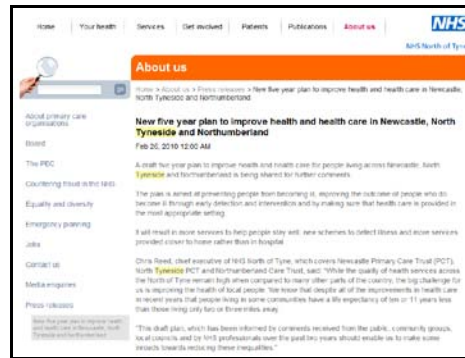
Home Your health Services Get involved Patients Publications About us

NHS

NHS North of Tyne

About us

Home > About us > Press releases > New five year plan to improve health and health care in Newcastle, North Tyneside and Northumberland

About primary care organisations

Board

The PEC

Countering fraud in the NHS

Equality and diversity

Emergency planning

Jobs

Contact us

Media enquiries

Press releases

New five year plan to improve health and health care in Newcastle, North Tyneside and Northumberland

New five year plan to improve health and health care in Newcastle, North Tyneside and Northumberland

Feb 26, 2010 12:00 AM

A draft five year plan to improve health and health care for people living across Newcastle, North Tyneside and Northumberland is being shared for further comments.

The plan is aimed at preventing people from becoming ill, improving the outcome of people who do become ill through early detection and intervention and by making sure that health care is provided in the most appropriate setting.

It will result in more services to help people stay well, new schemes to detect illness and more services provided closer to home rather than in hospital.

Chris Reed, chief executive of NHS North of Tyne, which covers Newcastle Primary Care Trust (PCT), North Tyneside PCT and Northumberland Care Trust, said: "While the quality of health services across the North of Tyne remain high when compared to many other parts of the country, the big challenge for us is improving the health of local people. We know that despite all of the improvements in health care in recent years that people living in some communities have a life expectancy of ten or 11 years less than those living only two or three miles away.

"This draft plan, which has been informed by comments received from the public, community groups, local councils and by NHS professionals over the past two years should enable us to make some impacts towards reducing these inequalities."